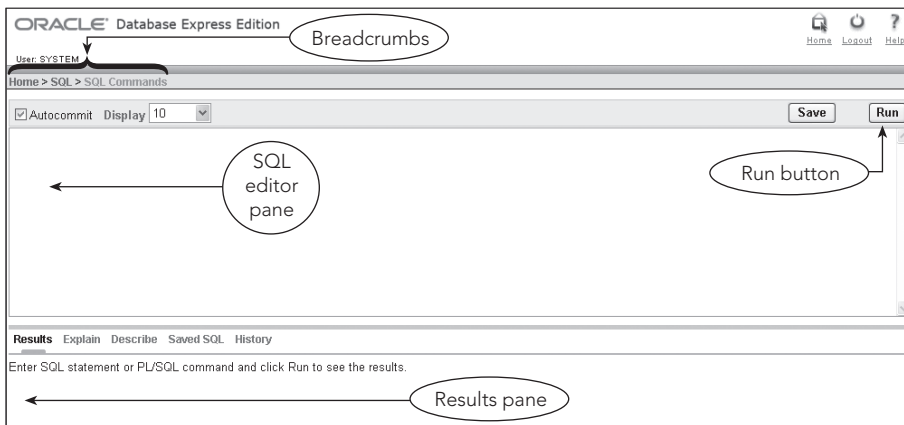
ORACLE® Database Express Edition

Breadcrumbs

Home Logout Help

User: SYSTEM

Home > SQL > SQL Commands

Autocommit Display 10

Save Run

SQL editor pane

Run button

Results Explain Describe Saved SQL History

Enter SQL statement or PL/SQL command and click Run to see the results.

Results pane